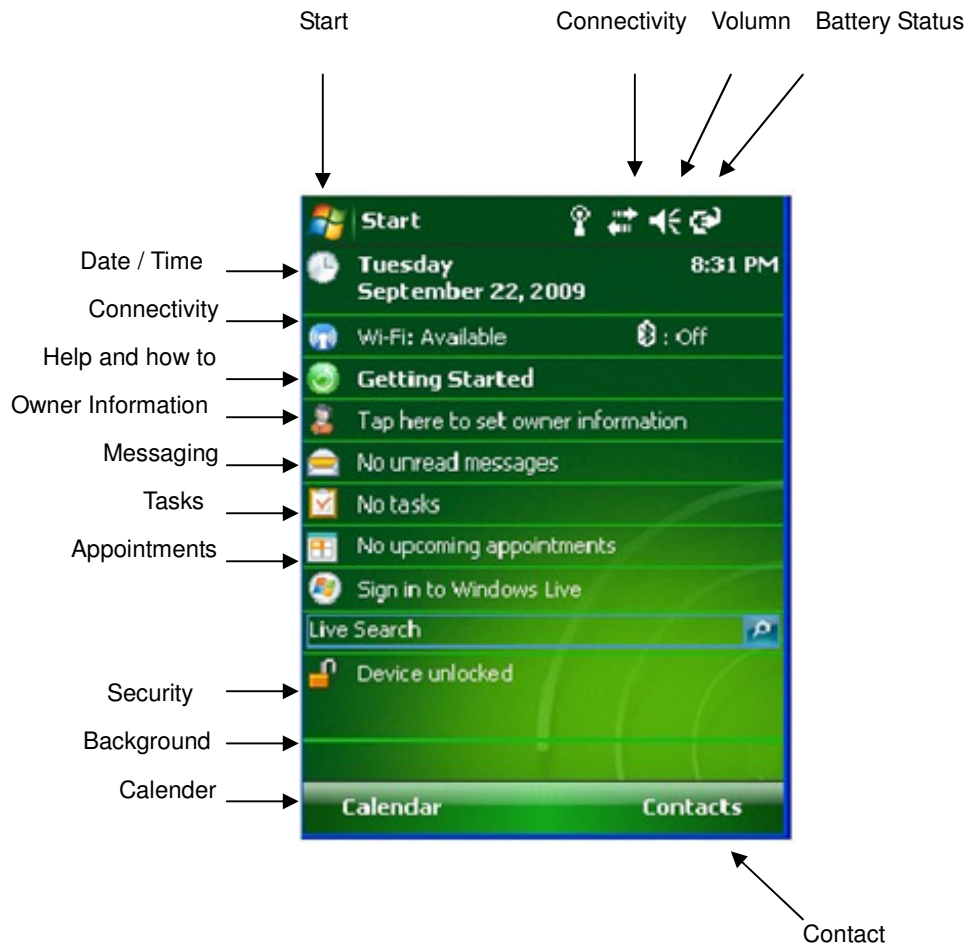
Start

Connectivity Volumn Battery Status

Start

Date / Time

Tuesday
September 22, 2009

8:31 PM

Connectivity

Wi-Fi: Available

: Off

Help and how to

Getting Started

Owner Information

Tap here to set owner information

Messaging

No unread messages

Tasks

No tasks

Appointments

No upcoming appointments

Sign in to Windows Live

Live Search

Security

Device unlocked

Background

Calender

Calendar

Contacts

Contact